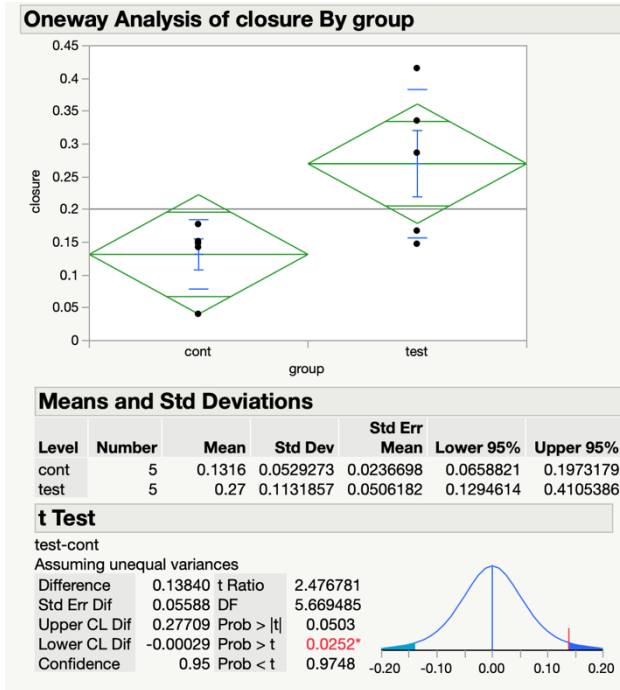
Oneway Analysis of closure By group

closure

0.45
0.4
0.35
0.3
0.25
0.2
0.15
0.1
0.05
0

cont test

group

Means and Std Deviations

| Level | Number | Mean | Std Dev | Std Err Mean | Lower 95% | Upper 95% |
|---|---|---|---|---|---|---|
| cont | 5 | 0.1316 | 0.0529273 | 0.0236698 | 0.0658821 | 0.1973179 |
| test | 5 | 0.27 | 0.1131857 | 0.0506182 | 0.1294614 | 0.4105386 |

t Test

test-cont

Assuming unequal variances

| | | | |
|---|---|---|---|
| Difference | 0.13840 | t Ratio | 2.476781 |
| Std Err Dif | 0.05588 | DF | 5.669485 |
| Upper CL Dif | 0.27709 | Prob > \|t\| | 0.0503 |
| Lower CL Dif | -0.00029 | Prob > t | 0.0252* |
| Confidence | 0.95 | Prob < t | 0.9748 |

-0.20 -0.10 0.00 0.10 0.20